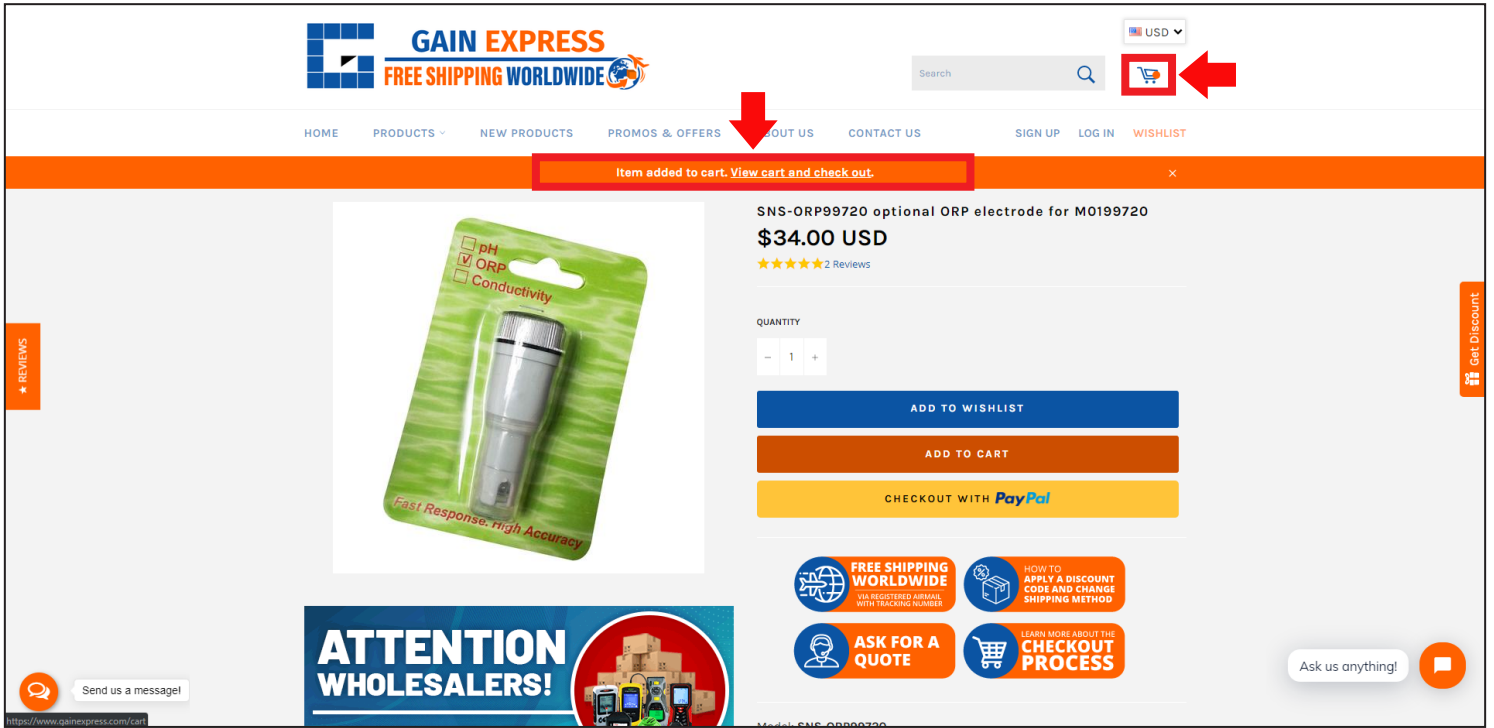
GAIN EXPRESS
FREE SHIPPING WORLDWIDE

USD

Search

HOME PRODUCTS NEW PRODUCTS PROMOS & OFFERS ABOUT US CONTACT US SIGN UP LOG IN WISHLIST

Item added to cart. View cart and check out.

×

★ REVIEWS

pH
ORP
Conductivity
Fast Response. High Accuracy

SNS-ORP99720 optional ORP electrode for M0199720

$34.00 USD

2 Reviews

QUANTITY

− 1 +

ADD TO WISHLIST

ADD TO CART

CHECKOUT WITH PayPal

FREE SHIPPING WORLDWIDE VIA REGISTERED AIRMAIL WITH TRACKING NUMBER

HOW TO APPLY A DISCOUNT CODE AND CHANGE SHIPPING METHOD

ASK FOR A QUOTE

LEARN MORE ABOUT THE CHECKOUT PROCESS

Get Discount

ATTENTION WHOLESALERS!

Send us a message!

Ask us anything!

https://www.gainexpress.com/cart

Model: SNS-ORP99720